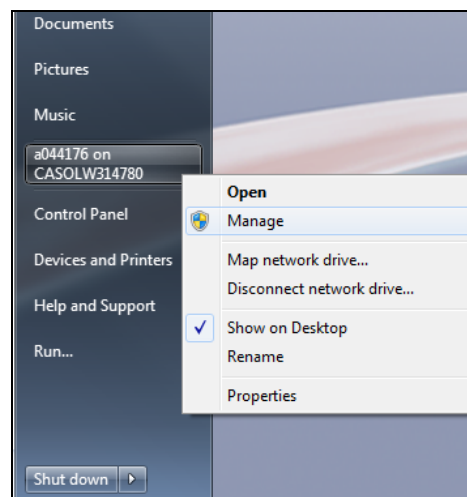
Documents

Pictures

Music

a044176 on CASOLW314780

Control Panel

Devices and Printers

Help and Support

Run...

Shut down

Open

Manage

Map network drive...

Disconnect network drive...

Show on Desktop

Rename

Properties